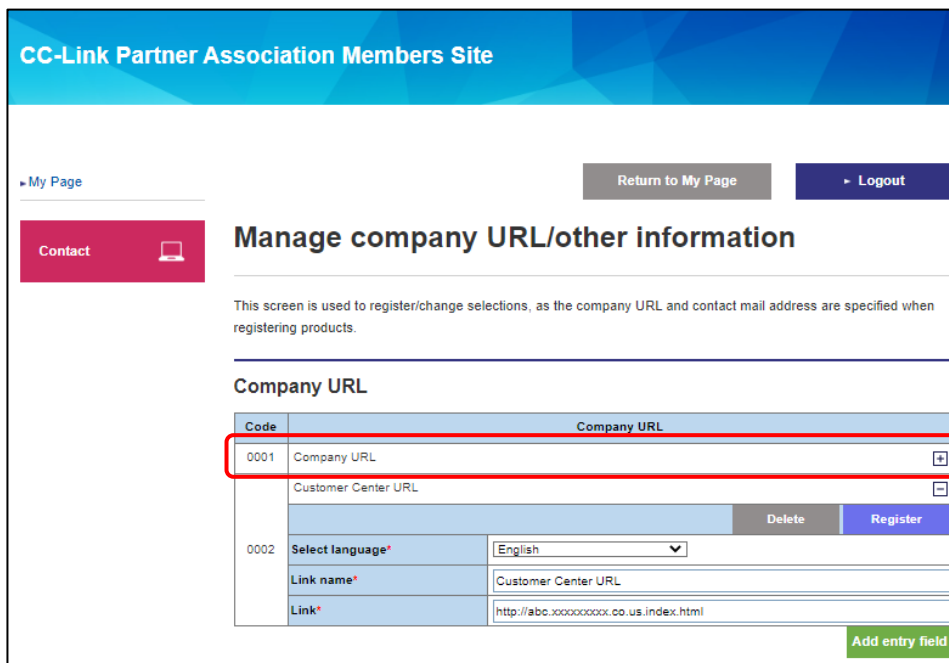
CC-Link Partner Association Members Site

My Page

Contact

Return to My Page

Logout

Manage company URL/other information

This screen is used to register/change selections, as the company URL and contact mail address are specified when registering products.

Company URL

| Code | Company URL | |
|---|---|---|
| 0001 | Company URL | |
| 0002 | Customer Center URL | |
| | | Delete Register |
| | Select language* | English |
| | Link name* | Customer Center URL |
| | Link* | http://abc.xxxxxxxxx.co.us.index.html |

Add entry field